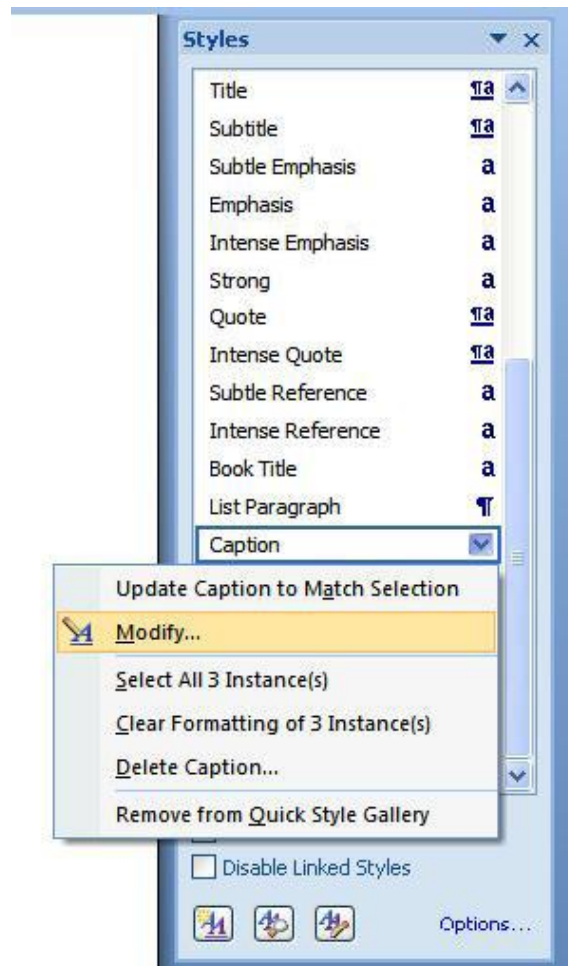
Styles

Title ¶a
Subtitle ¶a
Subtle Emphasis a
Emphasis a
Intense Emphasis a
Strong a
Quote ¶a
Intense Quote ¶a
Subtle Reference a
Intense Reference a
Book Title a
List Paragraph ¶
Caption

Update Caption to Match Selection
Modify...
Select All 3 Instance(s)
Clear Formatting of 3 Instance(s)
Delete Caption...
Remove from Quick Style Gallery

Disable Linked Styles

Options...